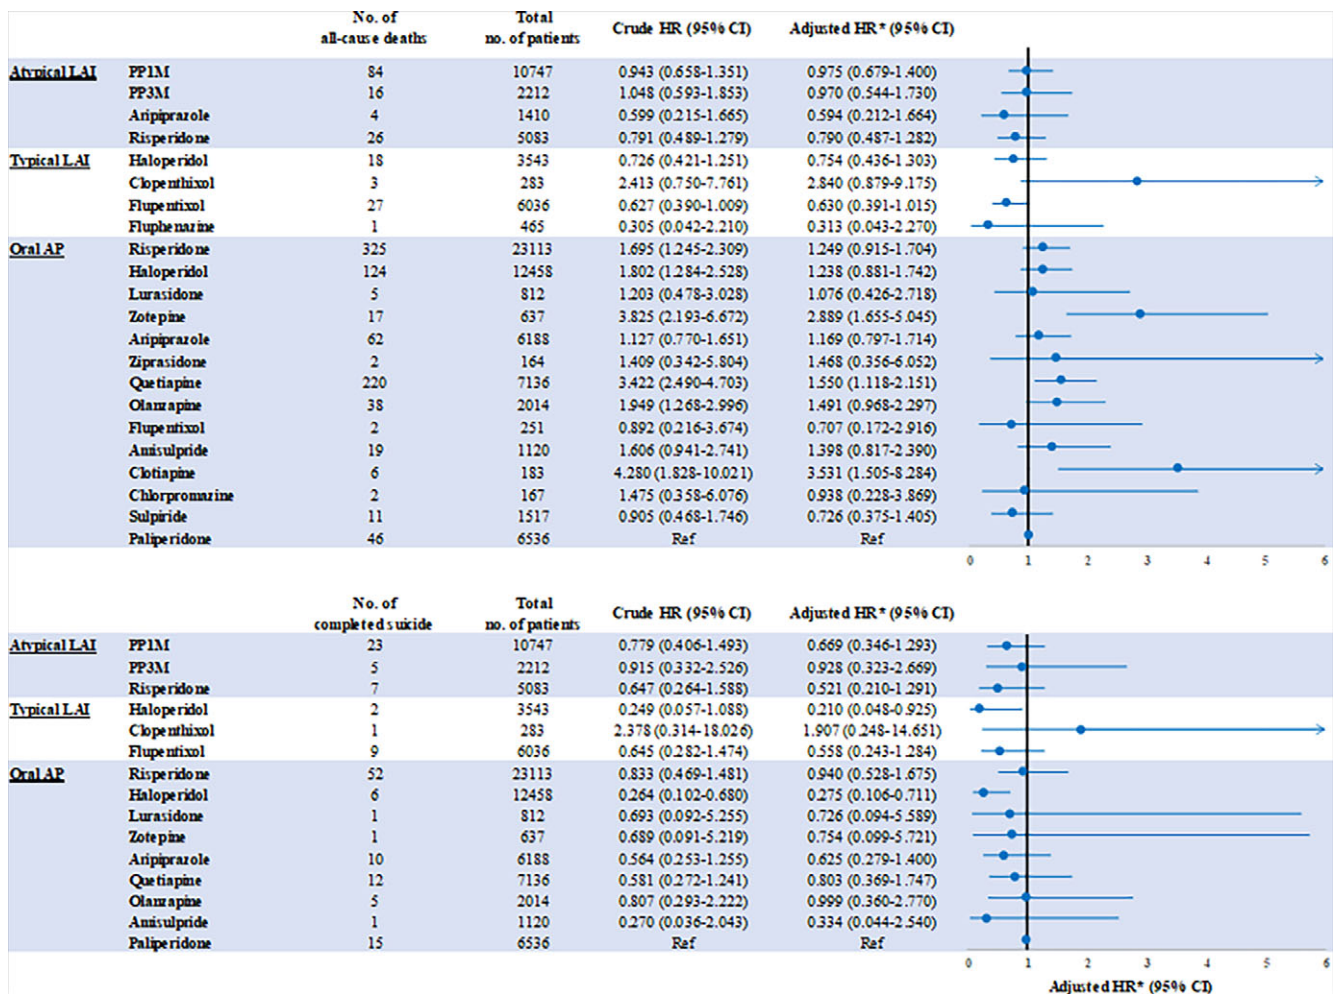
|  |  | No. of all-cause deaths | Total no. of patients | Crude HR (95% CI) | Adjusted HR* (95% CI) |
|---|---|---|---|---|---|
| Atypical LAI | PP1M | 84 | 10747 | 0.943 (0.658-1.351) | 0.975 (0.679-1.400) |
|  | PP3M | 16 | 2212 | 1.048 (0.593-1.853) | 0.970 (0.544-1.730) |
|  | Aripiprazole | 4 | 1410 | 0.599 (0.215-1.665) | 0.594 (0.212-1.664) |
|  | Risperidone | 26 | 5083 | 0.791 (0.489-1.279) | 0.790 (0.487-1.282) |
| Typical LAI | Haloperidol | 18 | 3543 | 0.726 (0.421-1.251) | 0.754 (0.436-1.303) |
|  | Clopenthixol | 3 | 283 | 2.413 (0.750-7.761) | 2.840 (0.879-9.175) |
|  | Flupentixol | 27 | 6036 | 0.627 (0.390-1.009) | 0.630 (0.391-1.015) |
|  | Fluphenazine | 1 | 465 | 0.305 (0.042-2.210) | 0.313 (0.043-2.270) |
| Oral AP | Risperidone | 325 | 23113 | 1.695 (1.245-2.309) | 1.249 (0.915-1.704) |
|  | Haloperidol | 124 | 12458 | 1.802 (1.284-2.528) | 1.238 (0.881-1.742) |
|  | Lurasidone | 5 | 812 | 1.203 (0.478-3.028) | 1.076 (0.426-2.718) |
|  | Zotepine | 17 | 637 | 3.825 (2.193-6.672) | 2.889 (1.655-5.045) |
|  | Aripiprazole | 62 | 6188 | 1.127 (0.770-1.651) | 1.169 (0.797-1.714) |
|  | Ziprasidone | 2 | 164 | 1.409 (0.342-5.804) | 1.468 (0.356-6.052) |
|  | Quetiapine | 220 | 7136 | 3.422 (2.490-4.703) | 1.550 (1.118-2.151) |
|  | Olanzapine | 38 | 2014 | 1.949 (1.268-2.996) | 1.491 (0.968-2.297) |
|  | Flupentixol | 2 | 251 | 0.892 (0.216-3.674) | 0.707 (0.172-2.916) |
|  | Amisulpride | 19 | 1120 | 1.606 (0.941-2.741) | 1.398 (0.817-2.390) |
|  | Clotiapine | 6 | 183 | 4.280 (1.828-10.021) | 3.531 (1.505-8.284) |
|  | Chlorpromazine | 2 | 167 | 1.475 (0.358-6.076) | 0.938 (0.228-3.869) |
|  | Sulpiride | 11 | 1517 | 0.905 (0.468-1.746) | 0.726 (0.375-1.405) |
|  | Paliperidone | 46 | 6536 | Ref | Ref |

0 1 2 3 4 5 6

|  |  | No. of completed suicide | Total no. of patients | Crude HR (95% CI) | Adjusted HR* (95% CI) |
|---|---|---|---|---|---|
| Atypical LAI | PP1M | 23 | 10747 | 0.779 (0.406-1.493) | 0.669 (0.346-1.293) |
|  | PP3M | 5 | 2212 | 0.915 (0.332-2.526) | 0.928 (0.323-2.669) |
|  | Risperidone | 7 | 5083 | 0.647 (0.264-1.588) | 0.521 (0.210-1.291) |
| Typical LAI | Haloperidol | 2 | 3543 | 0.249 (0.057-1.088) | 0.210 (0.048-0.925) |
|  | Clopenthixol | 1 | 283 | 2.378 (0.314-18.026) | 1.907 (0.248-14.651) |
|  | Flupentixol | 9 | 6036 | 0.645 (0.282-1.474) | 0.558 (0.243-1.284) |
| Oral AP | Risperidone | 52 | 23113 | 0.833 (0.469-1.481) | 0.940 (0.528-1.675) |
|  | Haloperidol | 6 | 12458 | 0.264 (0.102-0.680) | 0.275 (0.106-0.711) |
|  | Lurasidone | 1 | 812 | 0.693 (0.092-5.255) | 0.726 (0.094-5.589) |
|  | Zotepine | 1 | 637 | 0.689 (0.091-5.219) | 0.754 (0.099-5.721) |
|  | Aripiprazole | 10 | 6188 | 0.564 (0.253-1.255) | 0.625 (0.279-1.400) |
|  | Quetiapine | 12 | 7136 | 0.581 (0.272-1.241) | 0.803 (0.369-1.747) |
|  | Olanzapine | 5 | 2014 | 0.807 (0.293-2.222) | 0.999 (0.360-2.770) |
|  | Amisulpride | 1 | 1120 | 0.270 (0.036-2.043) | 0.334 (0.044-2.540) |
|  | Paliperidone | 15 | 6536 | Ref | Ref |

0 1 2 3 4 5 6

Adjusted HR* (95% CI)